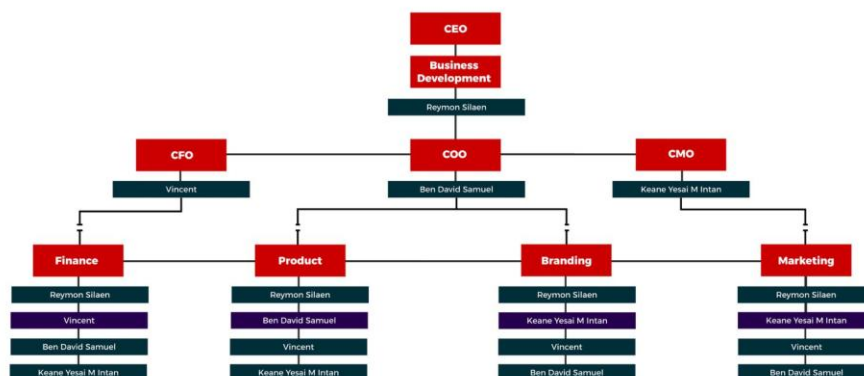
CEO

Business Development

Reymon Silaen

CFO

Vincent

COO

Ben David Samuel

CMO

Keane Yesai M Intan

Finance

Reymon Silaen

Vincent

Ben David Samuel

Keane Yesai M Intan

Product

Reymon Silaen

Ben David Samuel

Vincent

Keane Yesai M Intan

Branding

Reymon Silaen

Keane Yesai M Intan

Vincent

Ben David Samuel

Marketing

Reymon Silaen

Keane Yesai M Intan

Vincent

Ben David Samuel